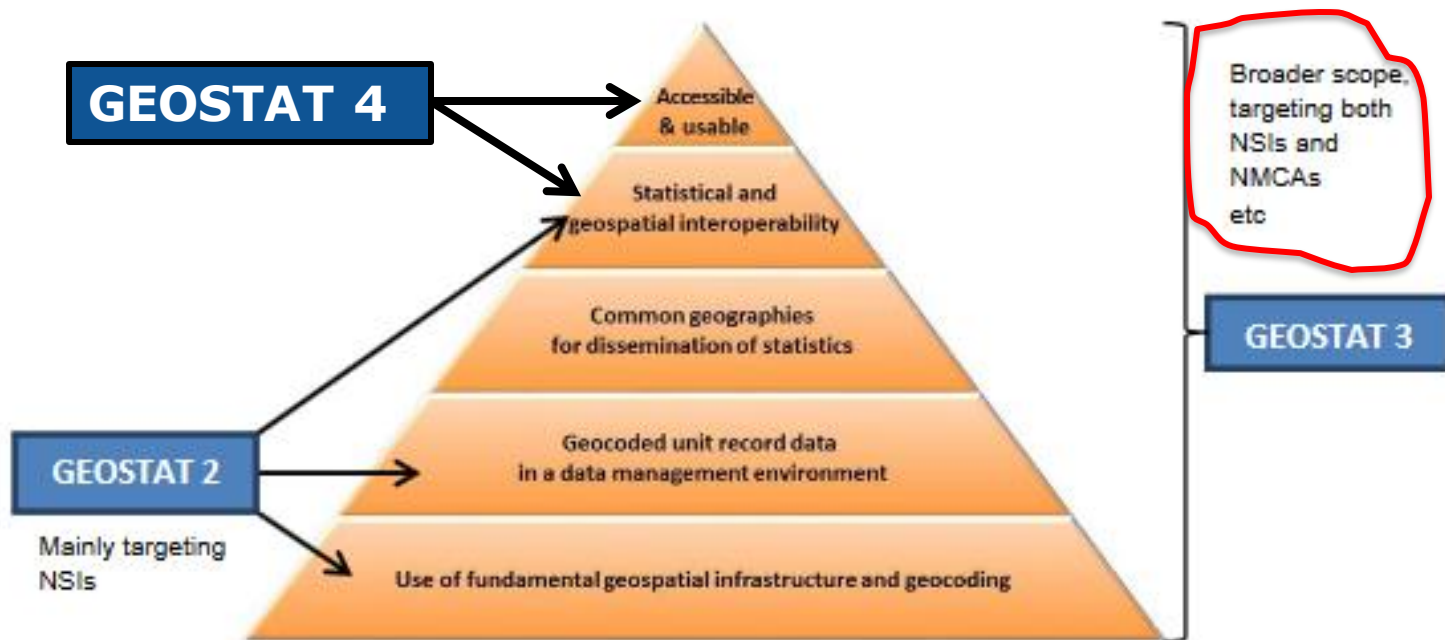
GEOSTAT 4

Accessible & usable

Statistical and geospatial interoperability

Common geographies for dissemination of statistics

Geocoded unit record data in a data management environment

Use of fundamental geospatial infrastructure and geocoding

Broader scope, targeting both NSIs and NMCAs etc

GEOSTAT 3

GEOSTAT 2

Mainly targeting NSIs